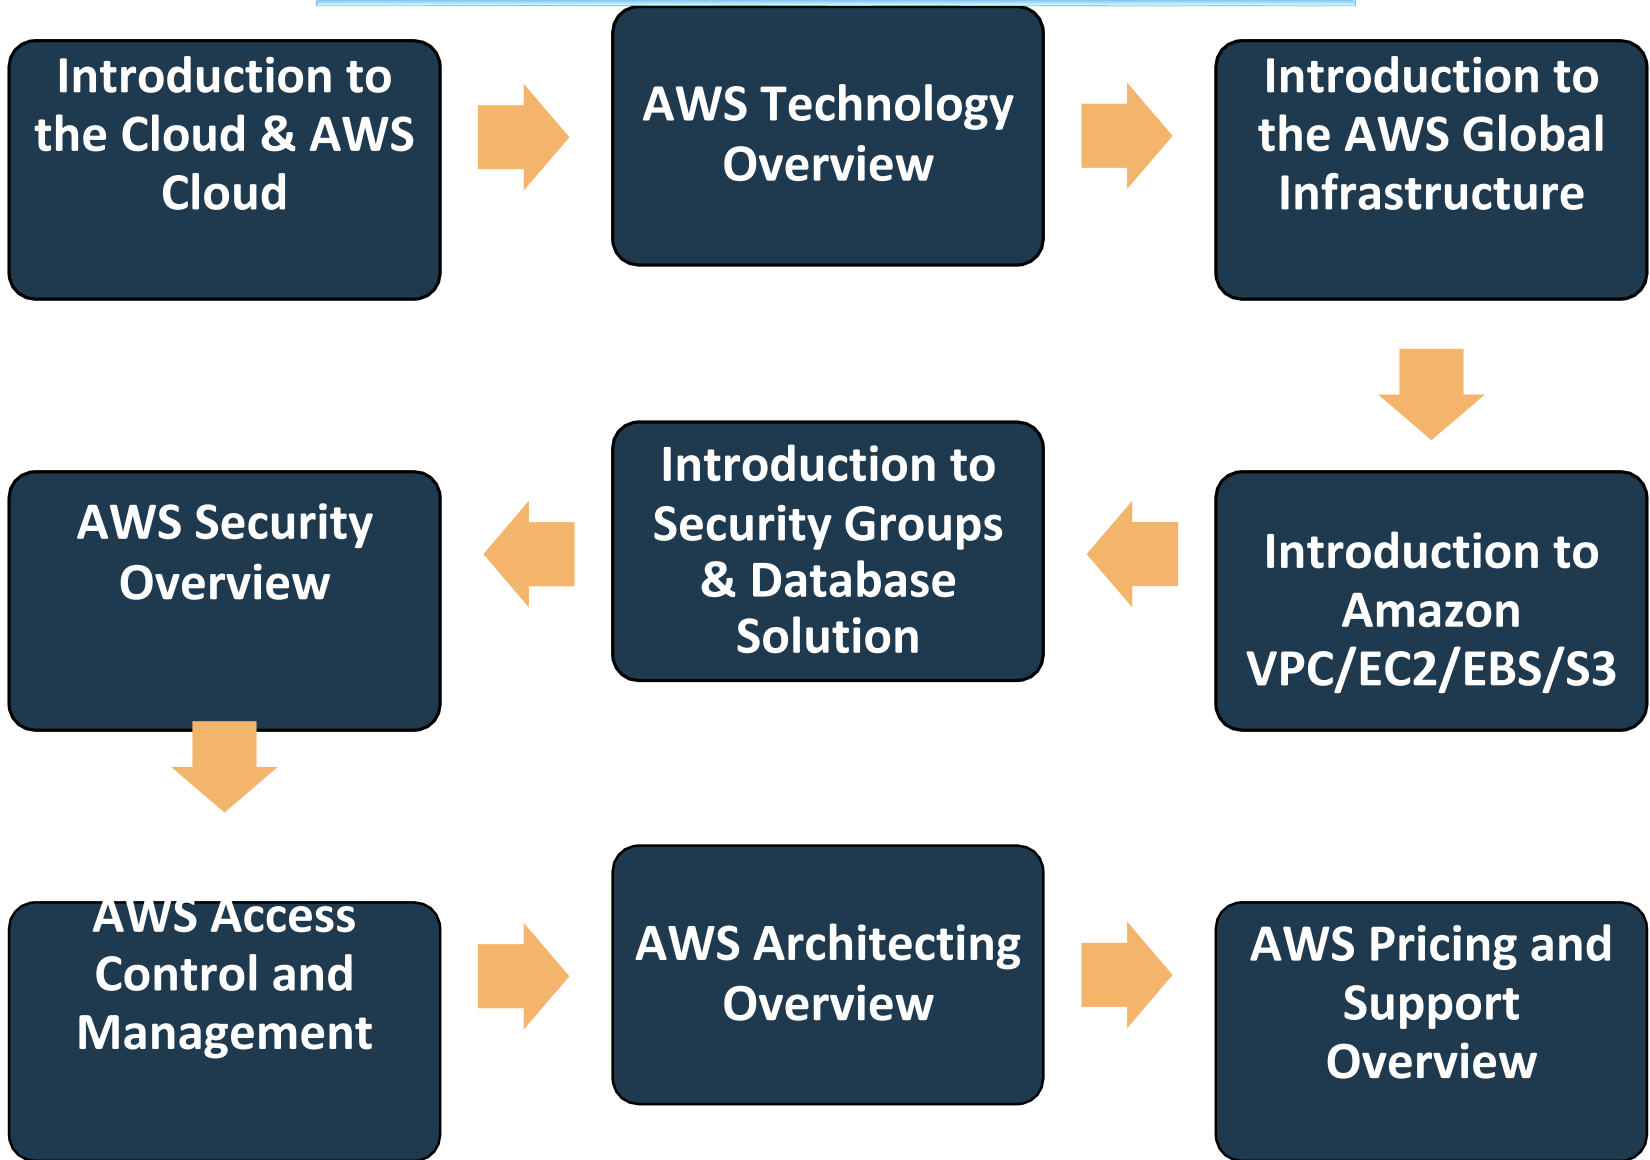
Introduction to the Cloud & AWS Cloud

AWS Technology Overview

Introduction to the AWS Global Infrastructure

AWS Security Overview

Introduction to Security Groups & Database Solution

Introduction to Amazon VPC/EC2/EBS/S3

AWS Access Control and Management

AWS Architecting Overview

AWS Pricing and Support Overview